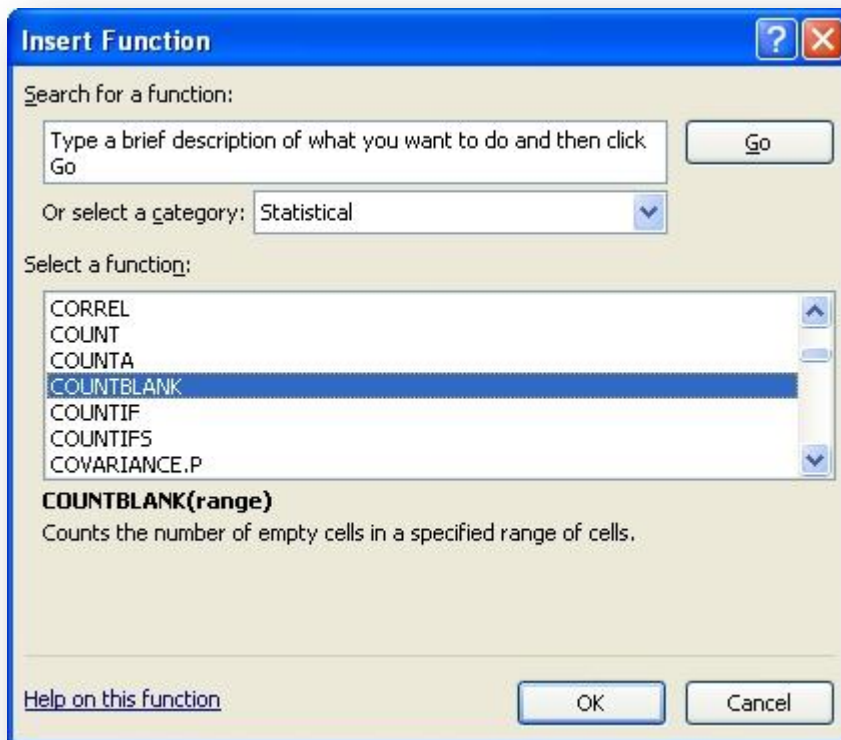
Insert Function

Search for a function:

Type a brief description of what you want to do and then click Go

Go

Or select a category: Statistical

Select a function:

CORREL
COUNT
COUNTA
COUNTBLANK
COUNTIF
COUNTIFS
COVARIANCE.P

COUNTBLANK(range)
Counts the number of empty cells in a specified range of cells.

Help on this function

OK

Cancel